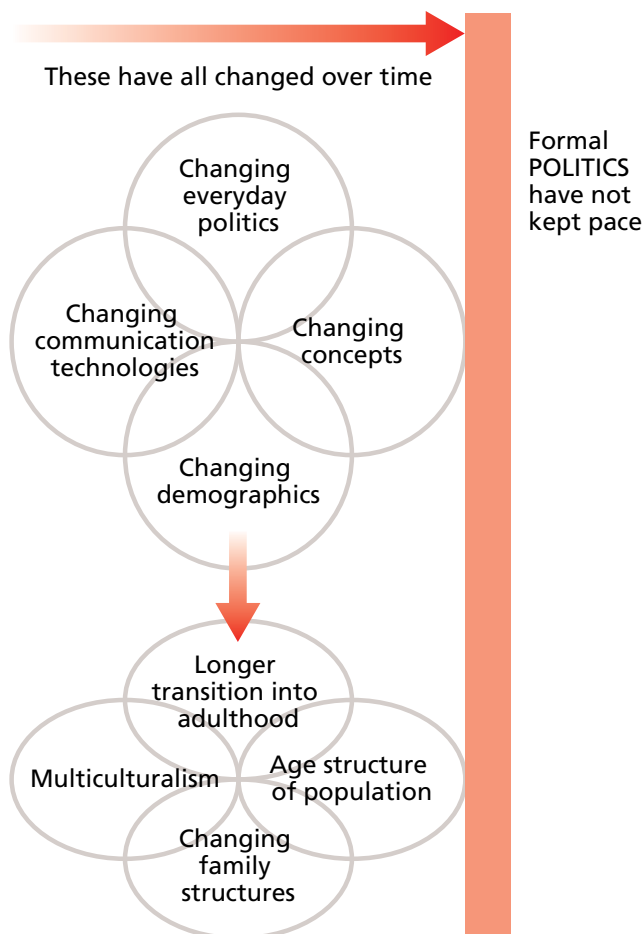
These have all changed over time

Formal POLITICS have not kept pace

Changing everyday politics

Changing communication technologies

Changing concepts

Changing demographics

Longer transition into adulthood

Multiculturalism

Age structure of population

Changing family structures